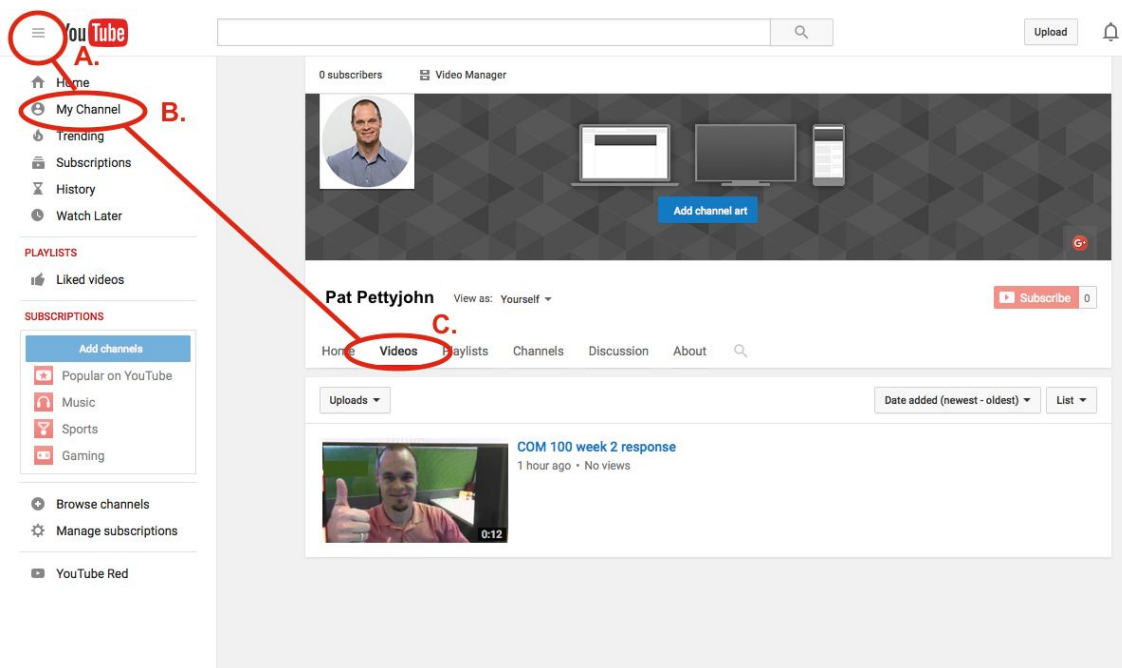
YouTube

A.

Upload

Home

My Channel

B.

Trending

Subscriptions

History

Watch Later

PLAYLISTS

Liked videos

SUBSCRIPTIONS

Add channels

Popular on YouTube

Music

Sports

Gaming

Browse channels

Manage subscriptions

YouTube Red

0 subscribers

Video Manager

Add channel art

Pat Pettyjohn

View as: Yourself

Subscribe 0

C.

Home Videos Playlists Channels Discussion About

Uploads

Date added (newest - oldest)

List

COM 100 week 2 response

1 hour ago • No views

0:12